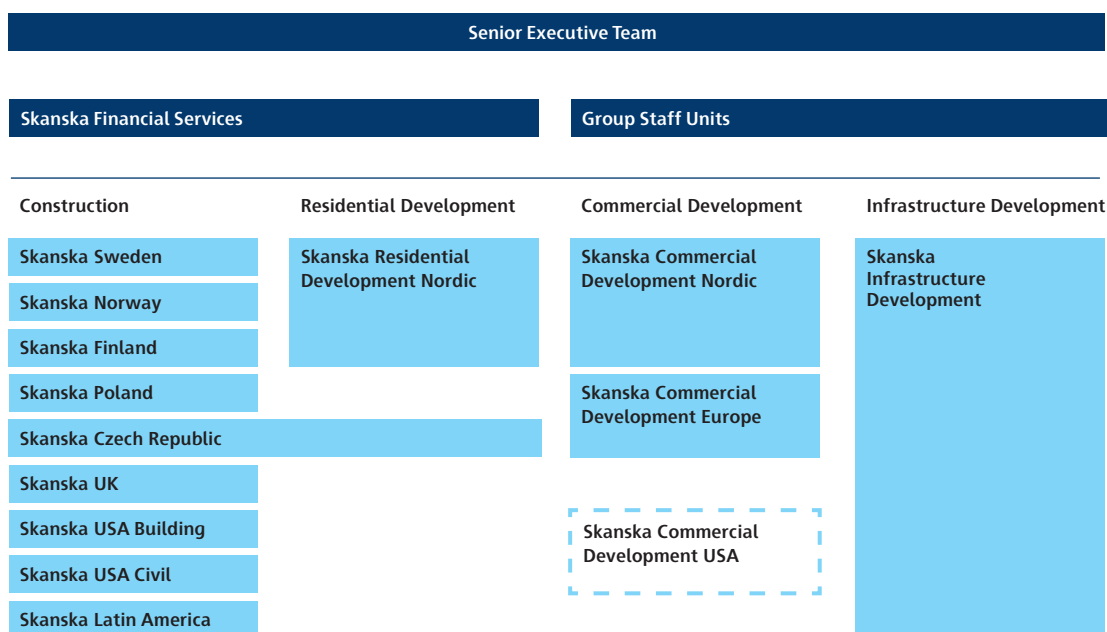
Senior Executive Team

Skanska Financial Services

Group Staff Units

Construction

Skanska Sweden

Skanska Norway

Skanska Finland

Skanska Poland

Skanska Czech Republic

Skanska UK

Skanska USA Building

Skanska USA Civil

Skanska Latin America

Residential Development

Skanska Residential Development Nordic

Commercial Development

Skanska Commercial Development Nordic

Skanska Commercial Development Europe

Skanska Commercial Development USA

Infrastructure Development

Skanska Infrastructure Development